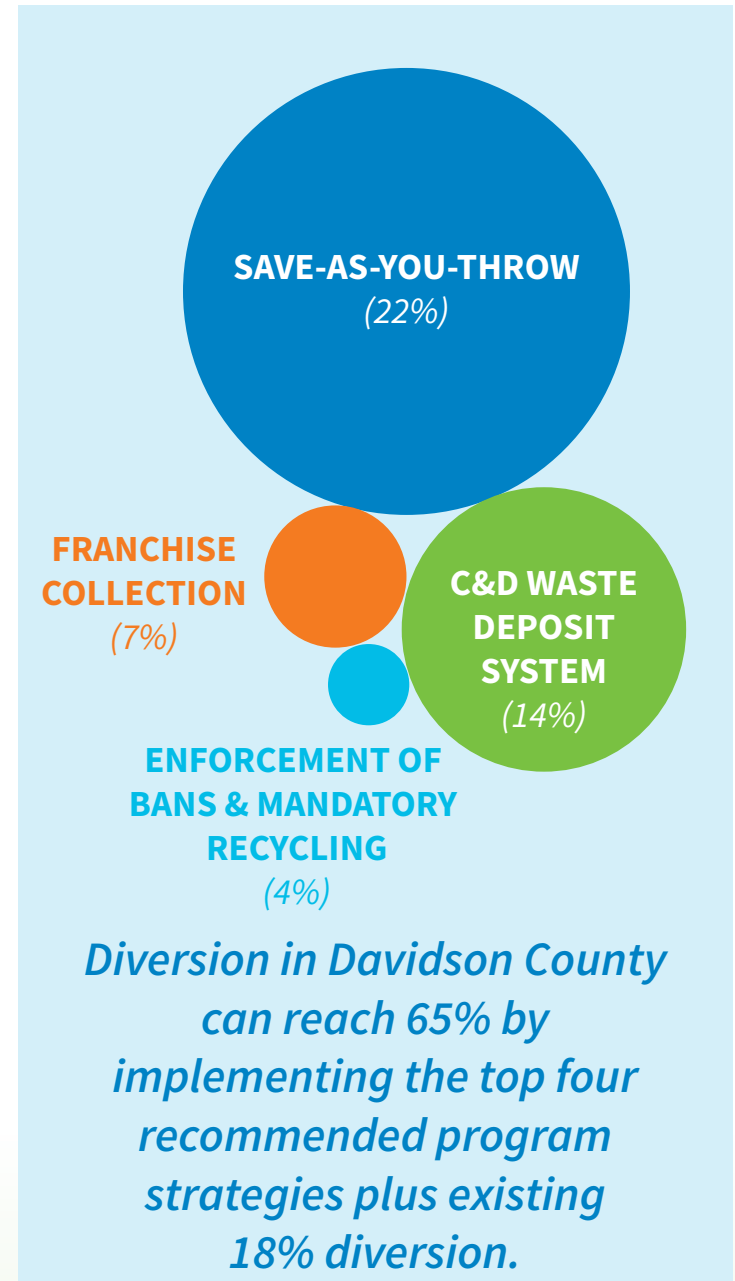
SAVE-AS-YOU-THROW
(22%)

FRANCHISE COLLECTION
(7%)

C&D WASTE DEPOSIT SYSTEM
(14%)

ENFORCEMENT OF BANS & MANDATORY RECYCLING
(4%)

Diversion in Davidson County can reach 65% by implementing the top four recommended program strategies plus existing 18% diversion.